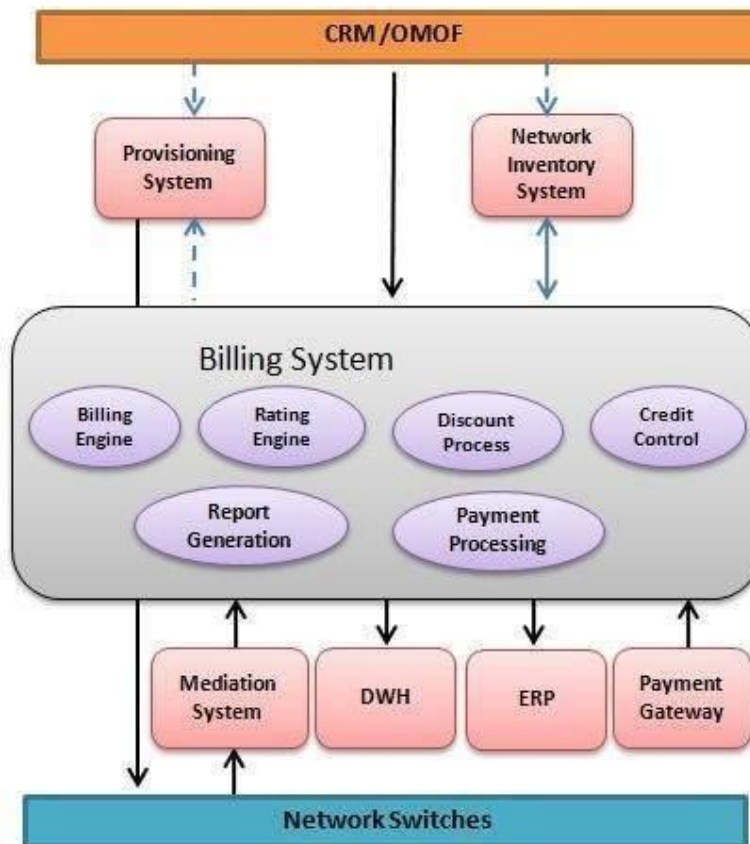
CRM/OMOF

Provisioning System

Network Inventory System

Billing System

Billing Engine

Rating Engine

Discount Process

Credit Control

Report Generation

Payment Processing

Mediation System

DWH

ERP

Payment Gateway

Network Switches